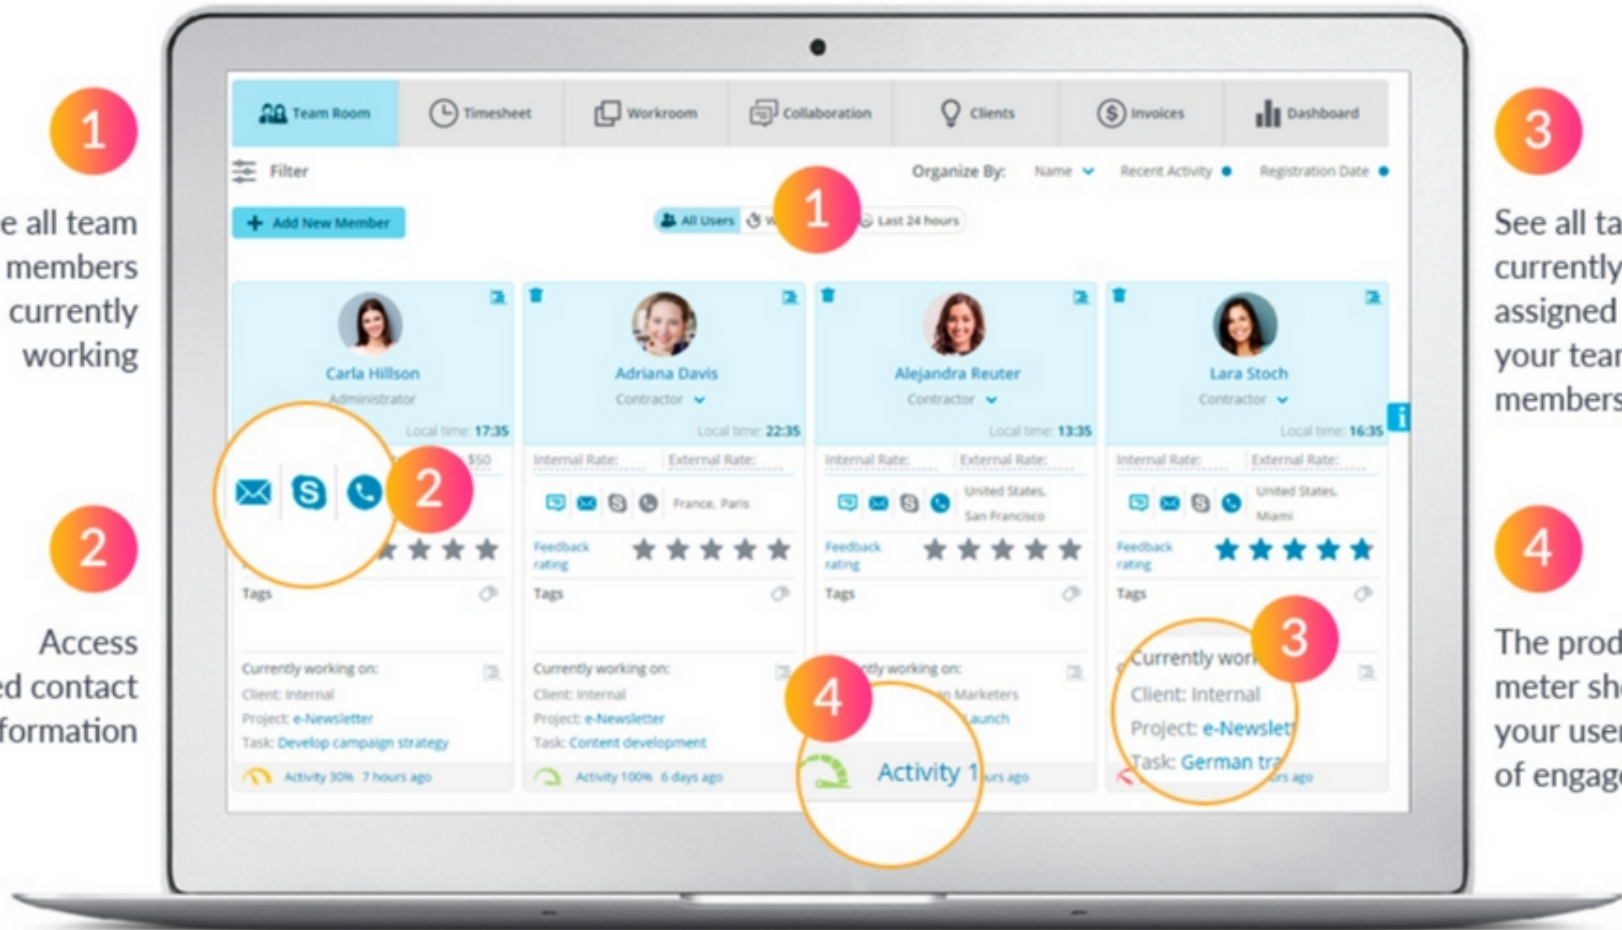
1

e all team members currently working

2

Access ed contact formation

Team Room | Timesheet | Workroom | Collaboration | Clients | Invoices | Dashboard

Filter

Organize By: Name Recent Activity Registration Date

+ Add New Member

All Users 1 Last 24 hours

Carla Hillson
Administrator
Local time: 17:35
$50
2
Tags
Currently working on:
Client: Internal
Project: e-Newsletter
Task: Develop campaign strategy
Activity 30% 7 hours ago

Adriana Davis
Contractor
Local time: 22:35
Internal Rate: External Rate:
France, Paris
Feedback rating
Tags
Currently working on:
Client: Internal
Project: e-Newsletter
Task: Content development
Activity 100% 6 days ago

Alejandra Reuter
Contractor
Local time: 13:35
Internal Rate: External Rate:
United States, San Francisco
Feedback rating
Tags
4
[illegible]tly working on:
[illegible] Marketers
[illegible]aunch
Activity 1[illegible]urs ago

Lara Stoch
Contractor
Local time: 16:35
Internal Rate: External Rate:
United States, Miami
Feedback rating
Tags
Currently wor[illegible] 3
Client: Internal
Project: e-Newslet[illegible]
Task: German tra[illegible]
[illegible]urs ago

3

See all ta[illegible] currently assigned your tea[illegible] members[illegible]

4

The prod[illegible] meter sh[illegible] your use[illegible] of engag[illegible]